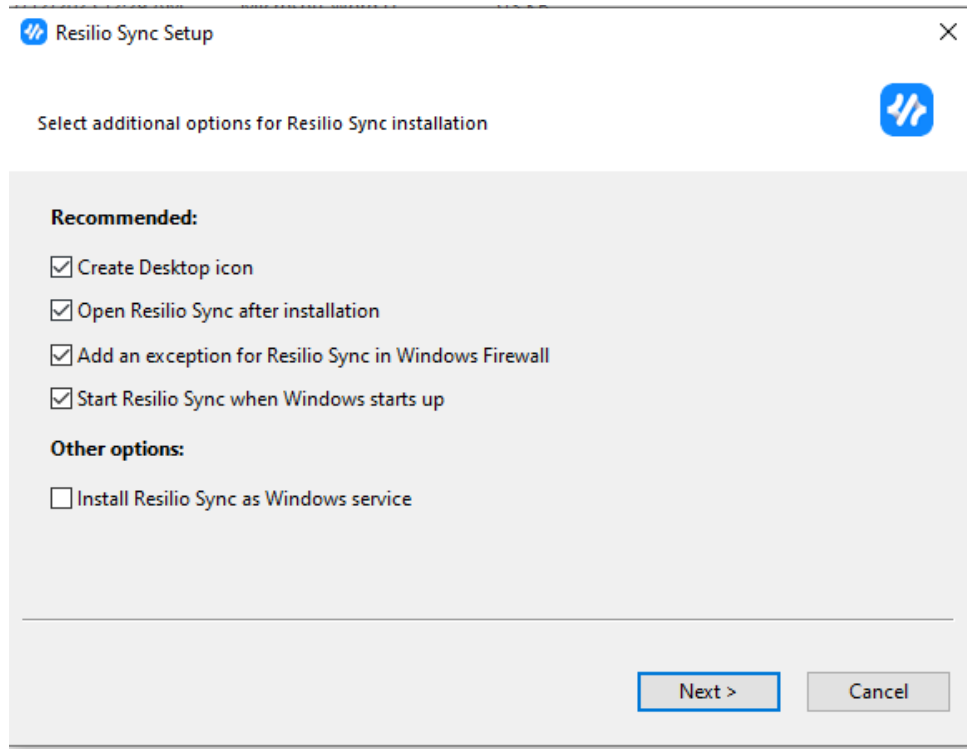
Resilio Sync Setup

Select additional options for Resilio Sync installation

Recommended:

☑ Create Desktop icon

☑ Open Resilio Sync after installation

☑ Add an exception for Resilio Sync in Windows Firewall

☑ Start Resilio Sync when Windows starts up

Other options:

☐ Install Resilio Sync as Windows service

Next >

Cancel